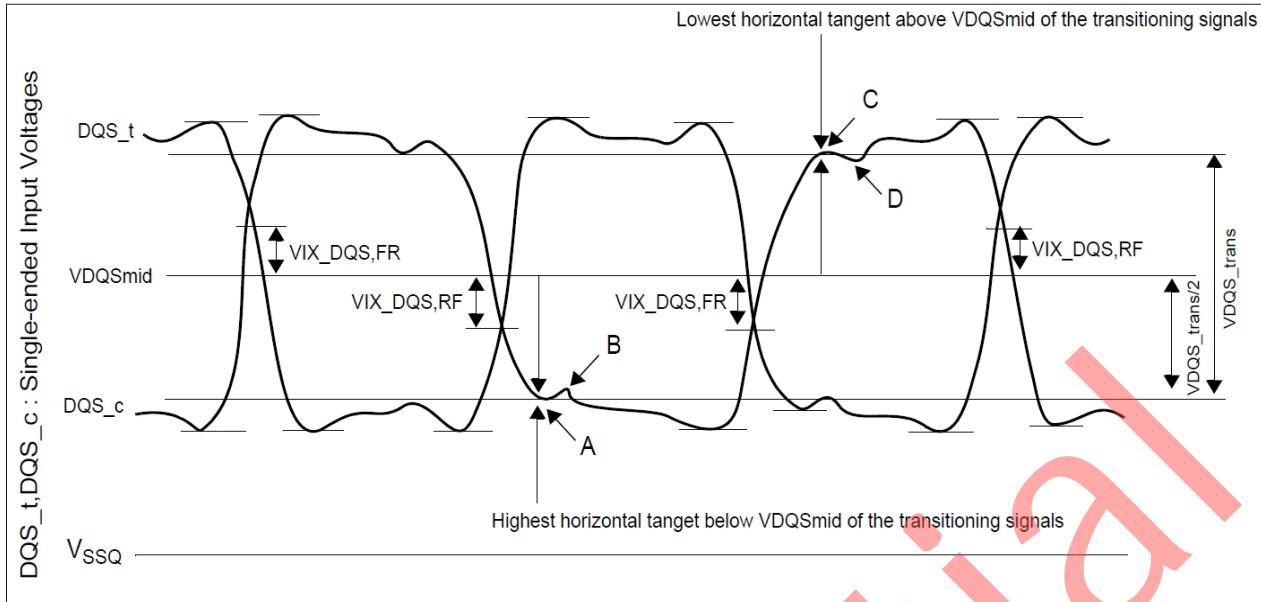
Lowest horizontal tangent above VDQSmid of the transitioning signals

DQS_t,DQS_c : Single-ended Input Voltages

DQS_t

C

D

VIX_DQS,FR

VIX_DQS,RF

VDQSmid

VIX_DQS,RF

VIX_DQS,FR

VDQS_trans

VDQS_trans/2

B

DQS_c

A

Highest horizontal tanget below VDQSmid of the transitioning signals

$V_{SSQ}$

ial